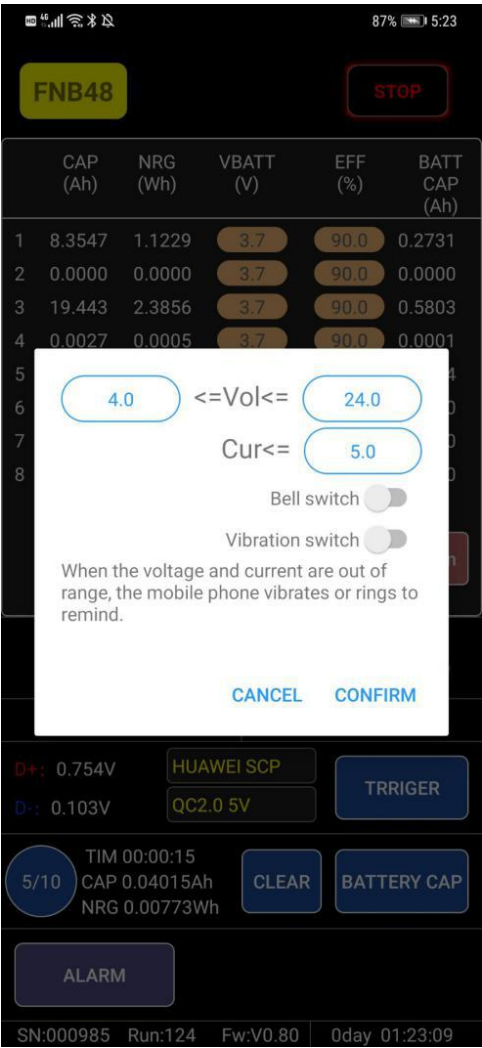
87% 5:23

FNB48

STOP

| | CAP (Ah) | NRG (Wh) | VBATT (V) | EFF (%) | BATT CAP (Ah) |
|---|---|---|---|---|---|
| 1 | 8.3547 | 1.1229 | 3.7 | 90.0 | 0.2731 |
| 2 | 0.0000 | 0.0000 | 3.7 | 90.0 | 0.0000 |
| 3 | 19.443 | 2.3856 | 3.7 | 90.0 | 0.5803 |
| 4 | 0.0027 | 0.0005 | 3.7 | 90.0 | 0.0001 |
| 5 | | | | | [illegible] |
| 6 | | | | | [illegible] |
| 7 | | | | | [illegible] |
| 8 | | | | | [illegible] |

4.0 <=Vol<= 24.0

Cur<= 5.0

Bell switch

Vibration switch

When the voltage and current are out of range, the mobile phone vibrates or rings to remind.

CANCEL CONFIRM

D+: 0.754V
D-: 0.103V

HUAWEI SCP
QC2.0 5V

TRRIGER

5/10
TIM 00:00:15
CAP 0.04015Ah
NRG 0.00773Wh

CLEAR

BATTERY CAP

ALARM

SN:000985 Run:124 Fw:V0.80 0day 01:23:09